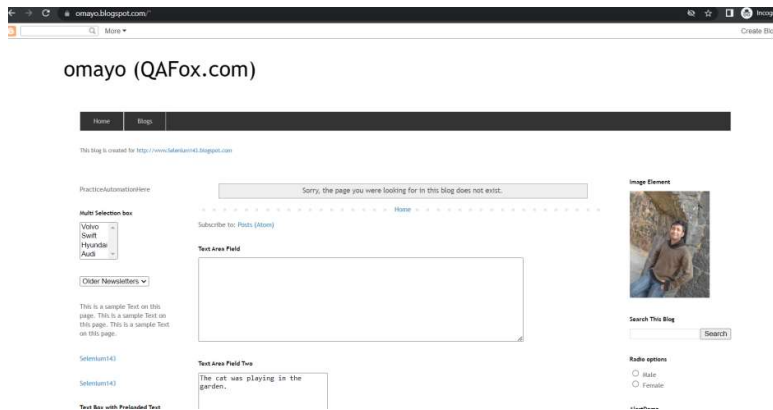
omayo.blogspot.com/

Incog

More ▾

Create Blo

omayo (QAFox.com)

Home Blogs

This blog is created for http://www.Selenium143.blogspot.com

PracticeAutomationHere

Sorry, the page you were looking for in this blog does not exist.

Home

Image Element

Multi Selection box

Volvo
Swift
Hyundai
Audi

Subscribe to: Posts (Atom)

Text Area Field

Older Newsletters

This is a sample Text on this page. This is a sample Text on this page. This is a sample Text on this page.

Search This Blog

Search

Selenium143

Selenium143

Text Area Field Two

The cat was playing in the garden.

Radio options

Male

Female

Text Box with Preloaded Text